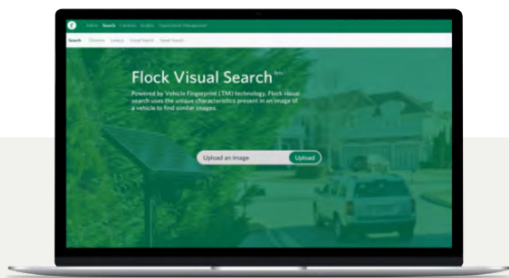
Flock Visual Search™

Powered by Vehicle Fingerprint (TM) technology, Flock visual search uses the unique characteristics present in an image of a vehicle to find similar images.

Upload an image

Upload

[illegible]